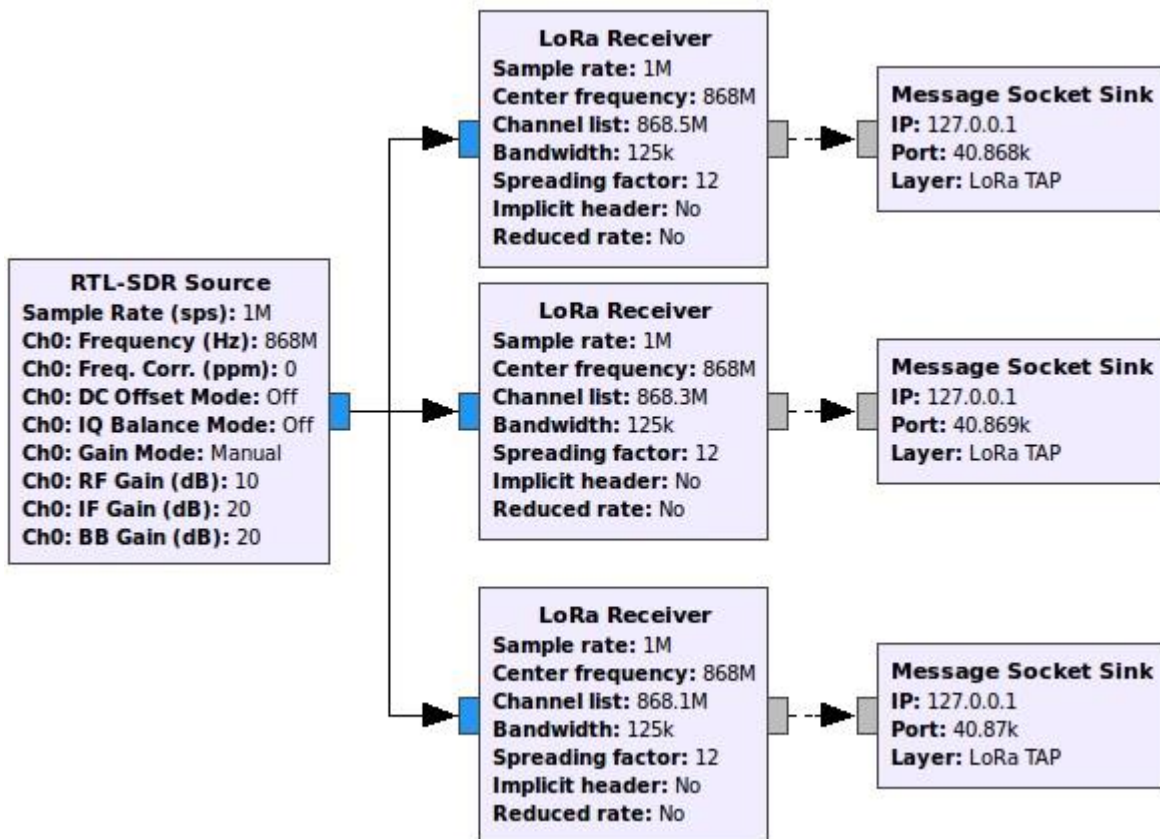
RTL-SDR Source
Sample Rate (sps): 1M
Ch0: Frequency (Hz): 868M
Ch0: Freq. Corr. (ppm): 0
Ch0: DC Offset Mode: Off
Ch0: IQ Balance Mode: Off
Ch0: Gain Mode: Manual
Ch0: RF Gain (dB): 10
Ch0: IF Gain (dB): 20
Ch0: BB Gain (dB): 20

LoRa Receiver
Sample rate: 1M
Center frequency: 868M
Channel list: 868.5M
Bandwidth: 125k
Spreading factor: 12
Implicit header: No
Reduced rate: No

Message Socket Sink
IP: 127.0.0.1
Port: 40.868k
Layer: LoRa TAP

LoRa Receiver
Sample rate: 1M
Center frequency: 868M
Channel list: 868.3M
Bandwidth: 125k
Spreading factor: 12
Implicit header: No
Reduced rate: No

Message Socket Sink
IP: 127.0.0.1
Port: 40.869k
Layer: LoRa TAP

LoRa Receiver
Sample rate: 1M
Center frequency: 868M
Channel list: 868.1M
Bandwidth: 125k
Spreading factor: 12
Implicit header: No
Reduced rate: No

Message Socket Sink
IP: 127.0.0.1
Port: 40.87k
Layer: LoRa TAP